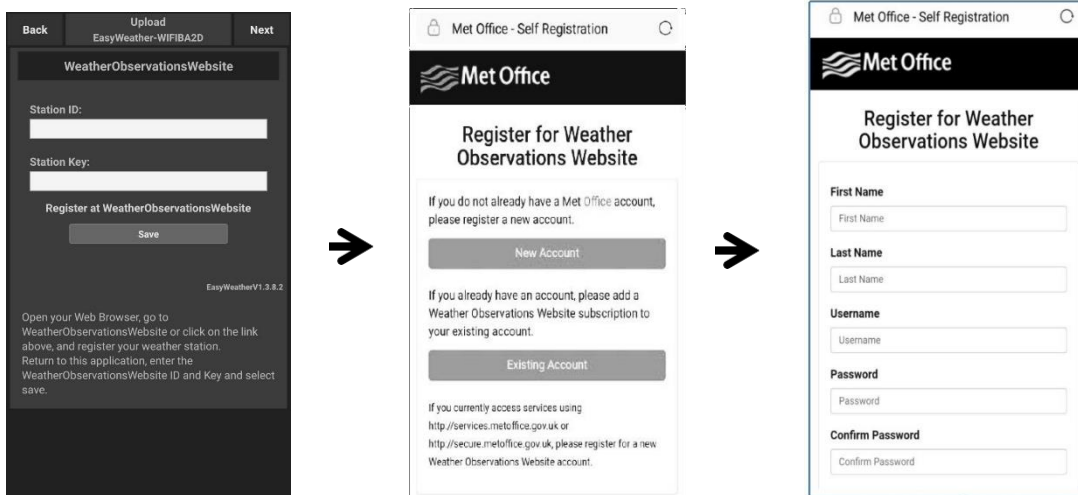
Back
Upload
EasyWeather-WIFIBA2D
Next

WeatherObservationsWebsite

Station ID:

Station Key:

Register at WeatherObservationsWebsite

Save

EasyWeatherV1.3.8.2

Open your Web Browser, go to WeatherObservationsWebsite or click on the link above, and register your weather station.
Return to this application, enter the WeatherObservationsWebsite ID and Key and select save.

Met Office - Self Registration

Met Office

Register for Weather Observations Website

If you do not already have a Met Office account, please register a new account.

New Account

If you already have an account, please add a Weather Observations Website subscription to your existing account.

Existing Account

If you currently access services using http://services.metoffice.gov.uk or http://secure.metoffice.gov.uk, please register for a new Weather Observations Website account.

Met Office - Self Registration

Met Office

Register for Weather Observations Website

First Name
First Name

Last Name
Last Name

Username
Username

Password
Password

Confirm Password
Confirm Password